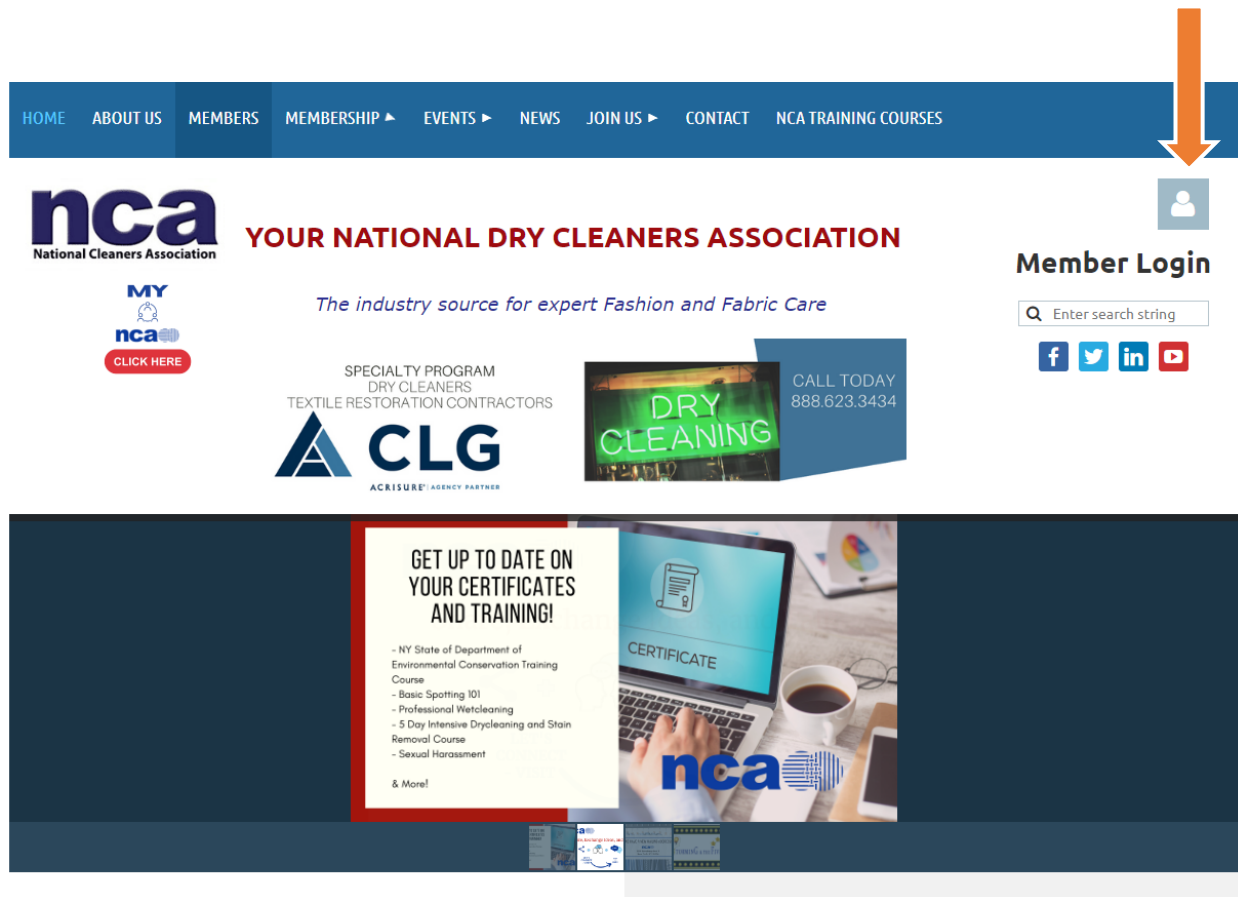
HOME ABOUT US MEMBERS MEMBERSHIP ► EVENTS ► NEWS JOIN US ► CONTACT NCA TRAINING COURSES

nca
National Cleaners Association

YOUR NATIONAL DRY CLEANERS ASSOCIATION

Member Login

MY
nca
CLICK HERE

The industry source for expert Fashion and Fabric Care

Enter search string

SPECIALTY PROGRAM
DRY CLEANERS
TEXTILE RESTORATION CONTRACTORS
CLG
ACRISURE | AGENCY PARTNER

DRY CLEANING
CALL TODAY
888.623.3434

GET UP TO DATE ON YOUR CERTIFICATES AND TRAINING!

- NY State of Department of Environmental Conservation Training Course
- Basic Spotting 101
- Professional Wetcleaning
- 5 Day Intensive Drycleaning and Stain Removal Course
- Sexual Harassment

& More!

CERTIFICATE

nca